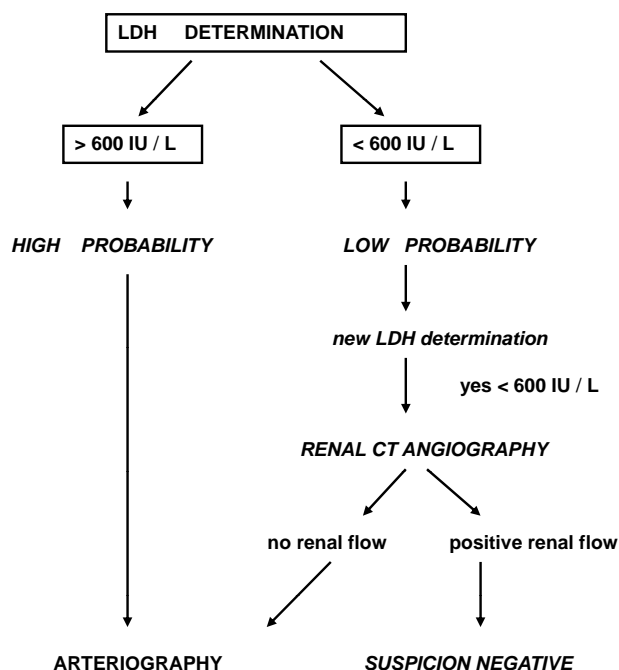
LDH DETERMINATION

> 600 IU / L

< 600 IU / L

HIGH PROBABILITY

LOW PROBABILITY

new LDH determination

yes < 600 IU / L

RENAL CT ANGIOGRAPHY

no renal flow

positive renal flow

ARTERIOGRAPHY

SUSPICION NEGATIVE